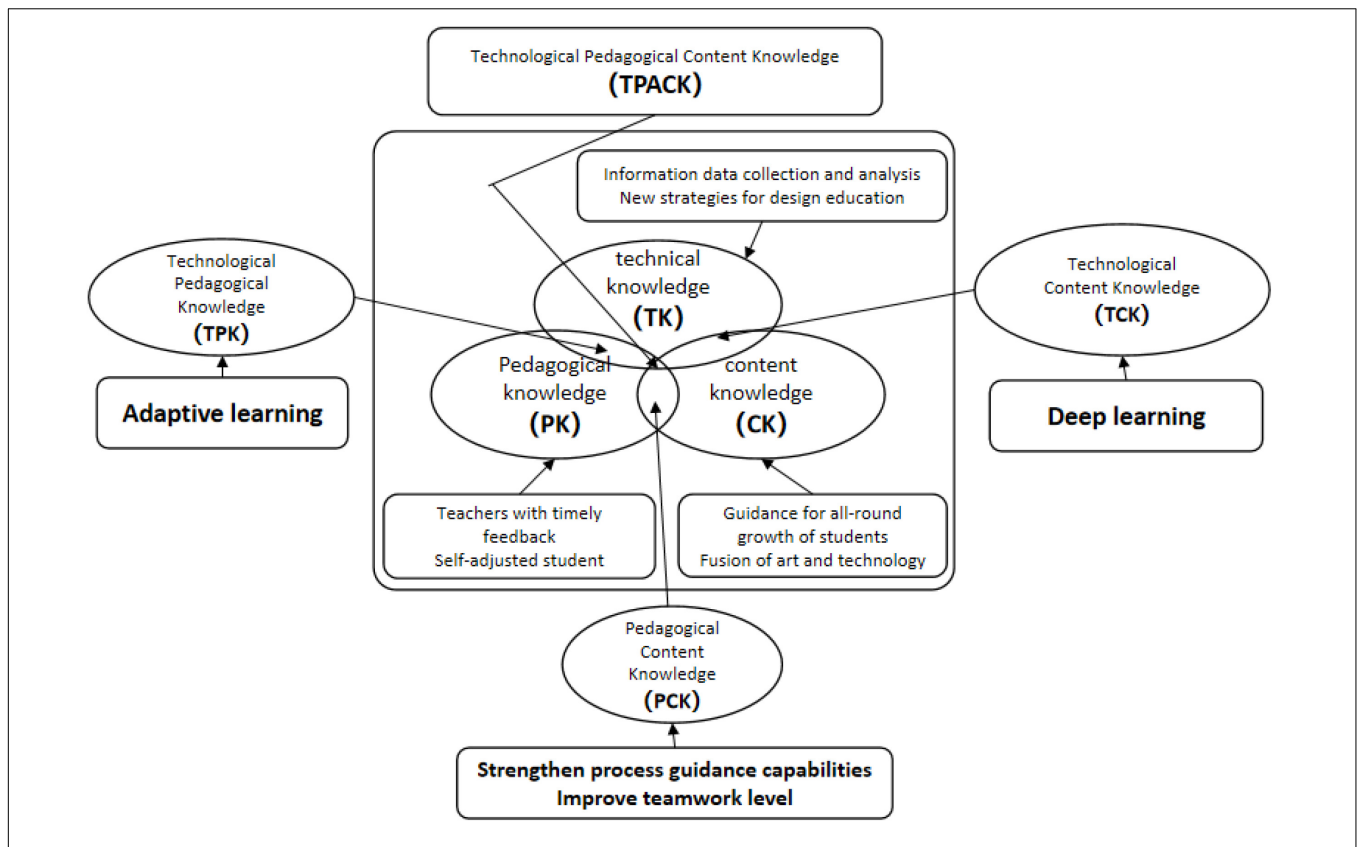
Technological Pedagogical Content Knowledge
(TPACK)

Information data collection and analysis
New strategies for design education

Technological Pedagogical Knowledge
(TPK)

technical knowledge
(TK)

Technological Content Knowledge
(TCK)

Pedagogical knowledge
(PK)

content knowledge
(CK)

Adaptive learning

Deep learning

Teachers with timely feedback
Self-adjusted student

Guidance for all-round growth of students
Fusion of art and technology

Pedagogical Content Knowledge
(PCK)

Strengthen process guidance capabilities
Improve teamwork level